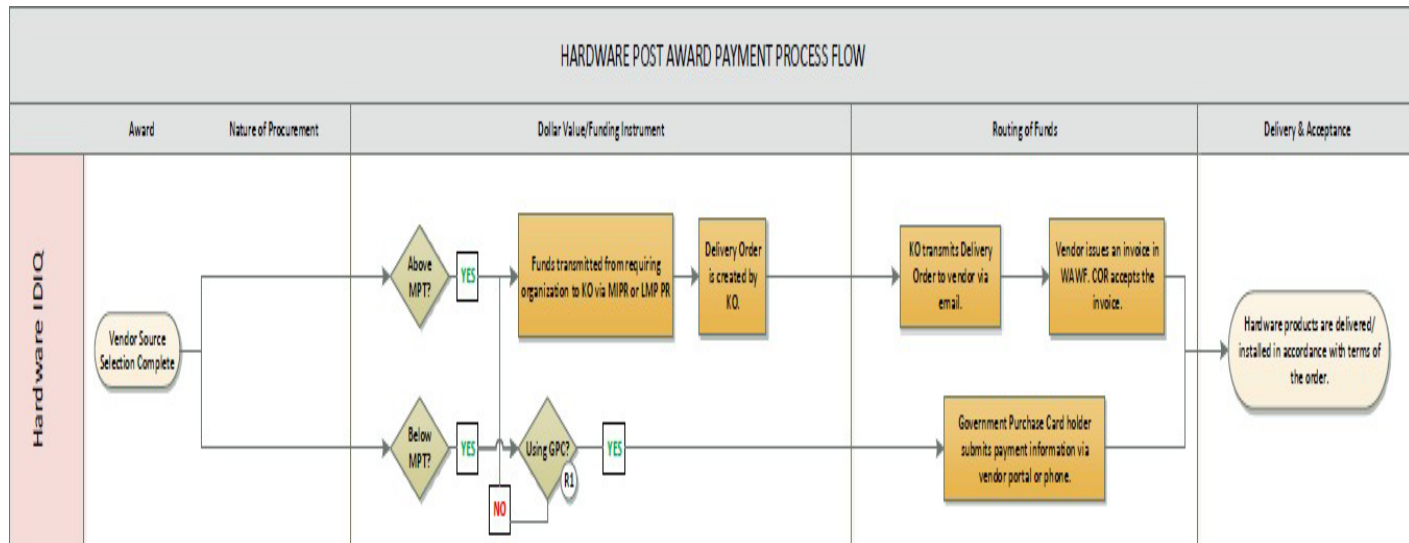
HARDWARE POST AWARD PAYMENT PROCESS FLOW

| Award | Nature of Procurement | Dollar Value/Funding Instrument | Routing of Funds | Delivery & Acceptance |
|---|---|---|---|---|

Hardware IDIQ

Vendor Source Selection Complete

Above MPT?

YES

Funds transmitted from requiring organization to KO via MIPR or LMP PR

Delivery Order is created by KO.

KO transmits Delivery Order to vendor via email.

Vendor issues an invoice in WAWF. COR accepts the invoice.

Hardware products are delivered/ installed in accordance with terms of the order.

Below MPT?

YES

Using GPC?

R1

NO

YES

Government Purchase Card holder submits payment information via vendor portal or phone.